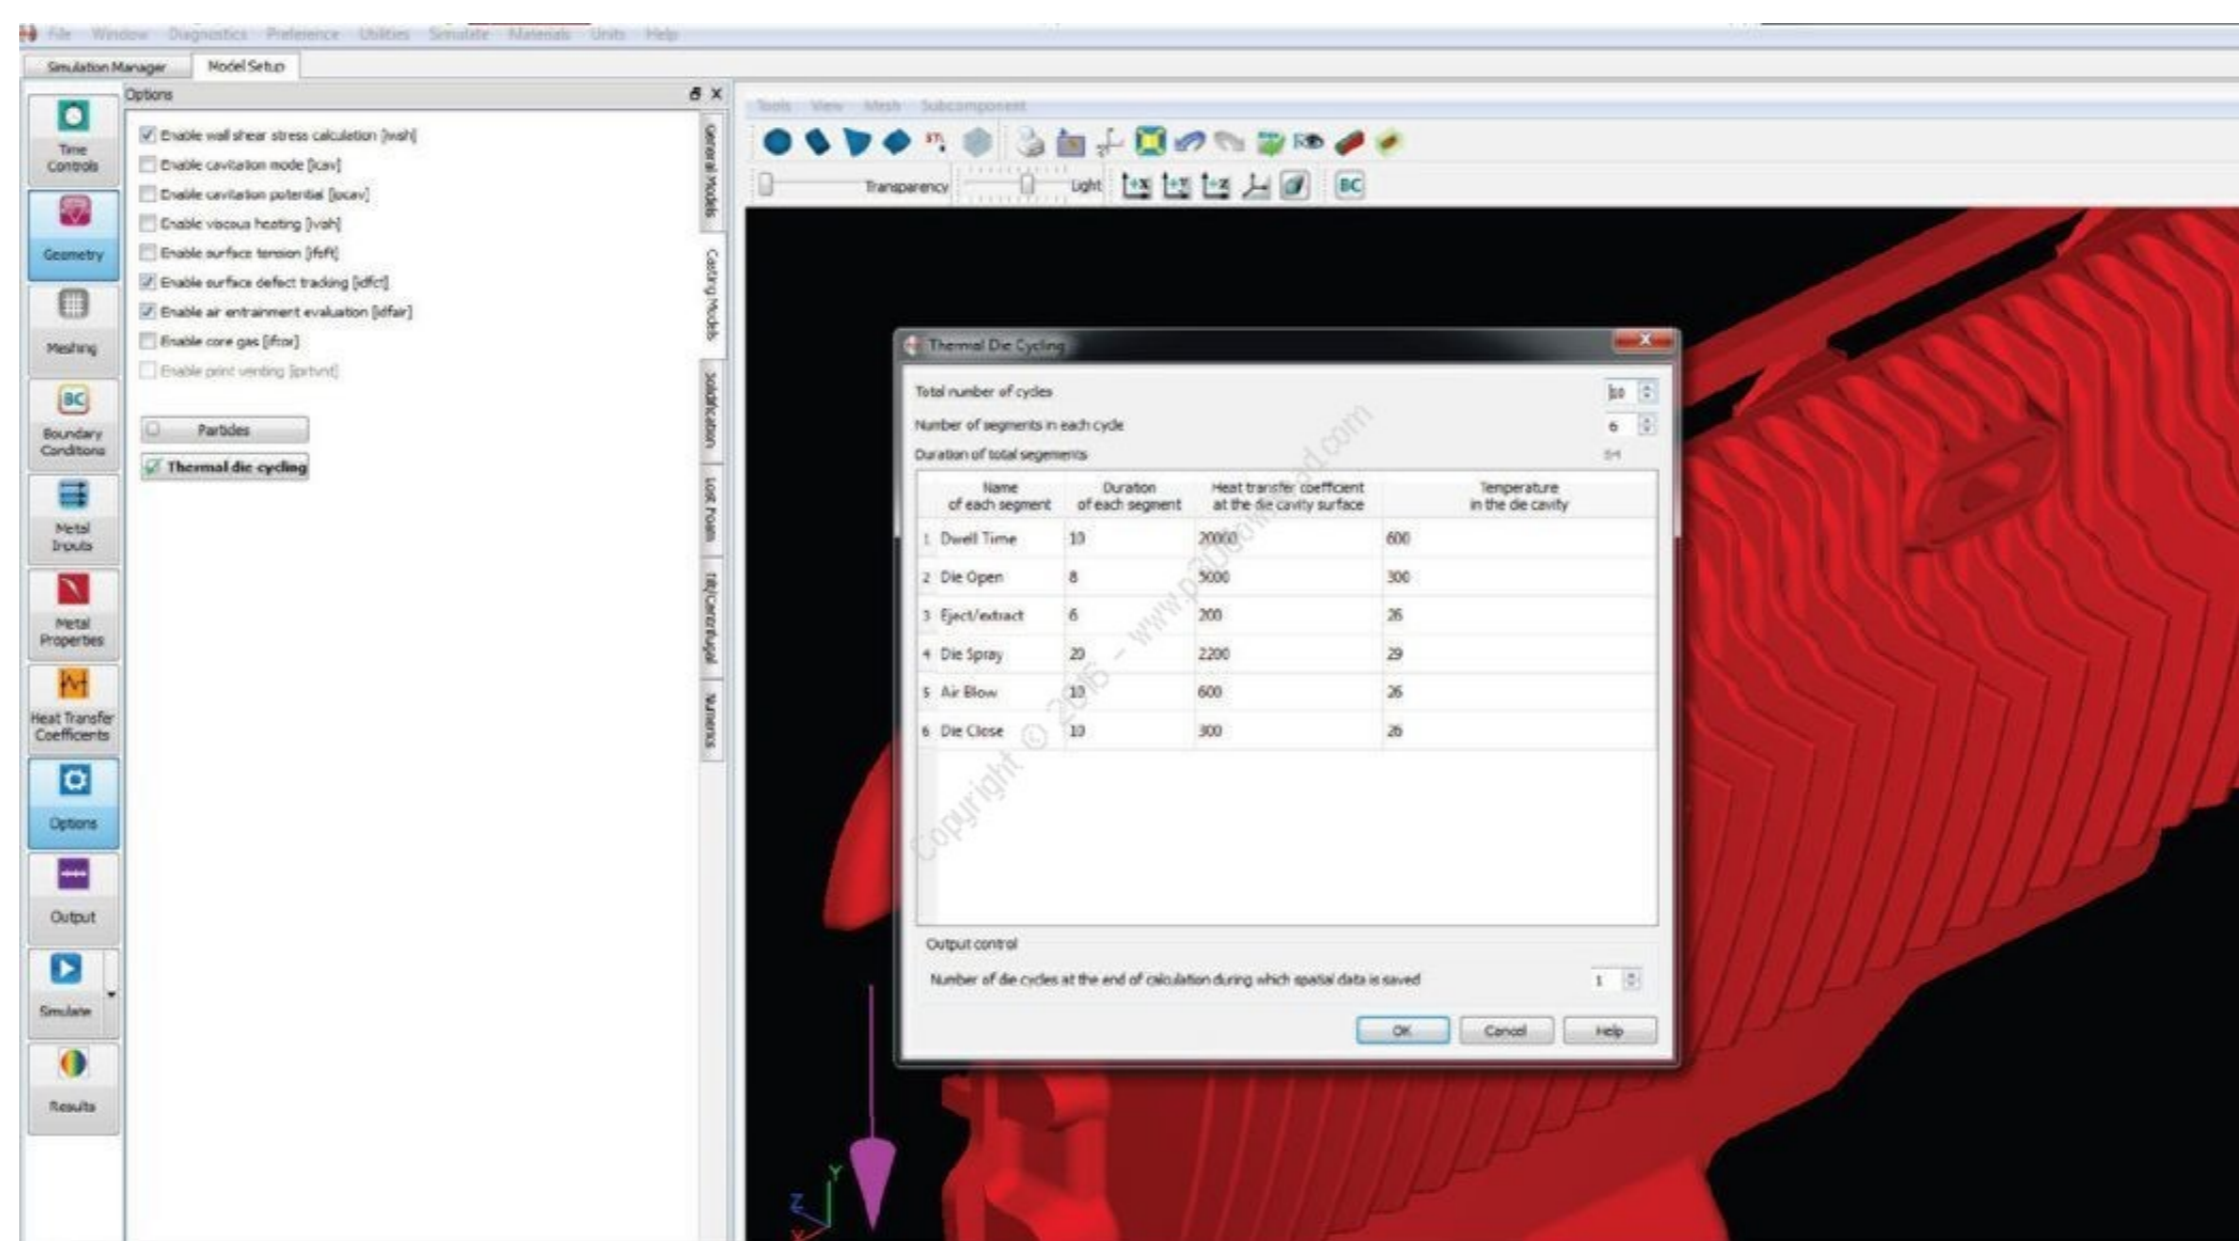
File Window Diagnostics Preference Utilities Simulate Materials Units Help

Simulation Manager | Model Setup

Time Controls
Geometry
Meshing
Boundary Conditions
Metal Inputs
Metal Properties
Heat Transfer Coefficients
Options
Output
Simulate
Results

Options

Enable wall shear stress calculation [iwsh]
Enable cavitation mode [icav]
Enable cavitation potential [ipcav]
Enable viscous heating [ivsh]
Enable surface tension [ifsft]
Enable surface defect tracking [idfct]
Enable air entrainment evaluation [idfair]
Enable core gas [ifcor]
Enable print venting [iprtvnt]

Particles
Thermal die cycling

General Models
Casting Models
Solidification
Lost Foam
Tilt/Centrifugal
Numerics

Tools View Mesh Subcomponent

Transparency Light BC

Thermal Die Cycling

Total number of cycles 10
Number of segments in each cycle 6
Duration of total segments 64

| | Name of each segment | Duration of each segment | Heat transfer coefficient at the die cavity surface | Temperature in the die cavity |
|---|---|---|---|---|
| 1 | Dwell Time | 10 | 20000 | 600 |
| 2 | Die Open | 8 | 5000 | 300 |
| 3 | Eject/extract | 6 | 200 | 26 |
| 4 | Die Spray | 20 | 2200 | 29 |
| 5 | Air Blow | 10 | 600 | 26 |
| 6 | Die Close | 10 | 300 | 26 |

Output control
Number of die cycles at the end of calculation during which spatial data is saved 1

OK Cancel Help

Copyright © 2016 – www.p30download.com